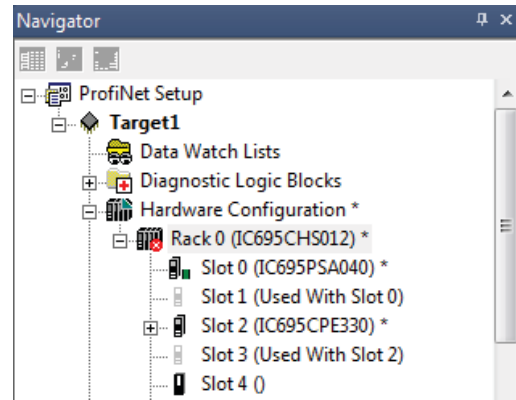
Navigator

ProfiNet Setup
Target1
Data Watch Lists
Diagnostic Logic Blocks
Hardware Configuration *
Rack 0 (IC695CHS012) *
Slot 0 (IC695PSA040) *
Slot 1 (Used With Slot 0)
Slot 2 (IC695CPE330) *
Slot 3 (Used With Slot 2)
Slot 4 ()